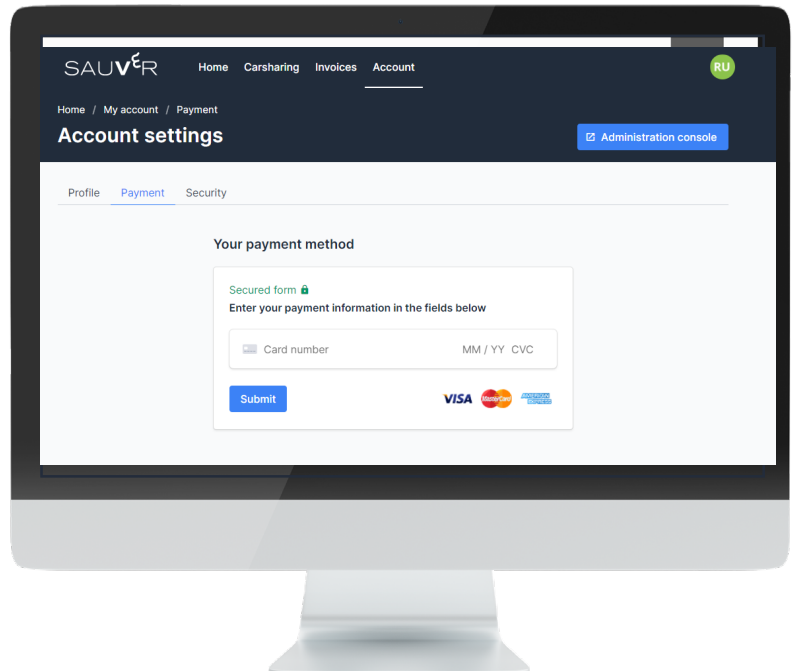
SAUVER

Home Carsharing Invoices Account

RU

Home / My account / Payment

Account settings

Administration console

Profile Payment Security

Your payment method

Secured form

Enter your payment information in the fields below

Card number MM / YY CVC

Submit

VISA MasterCard AMERICAN EXPRESS